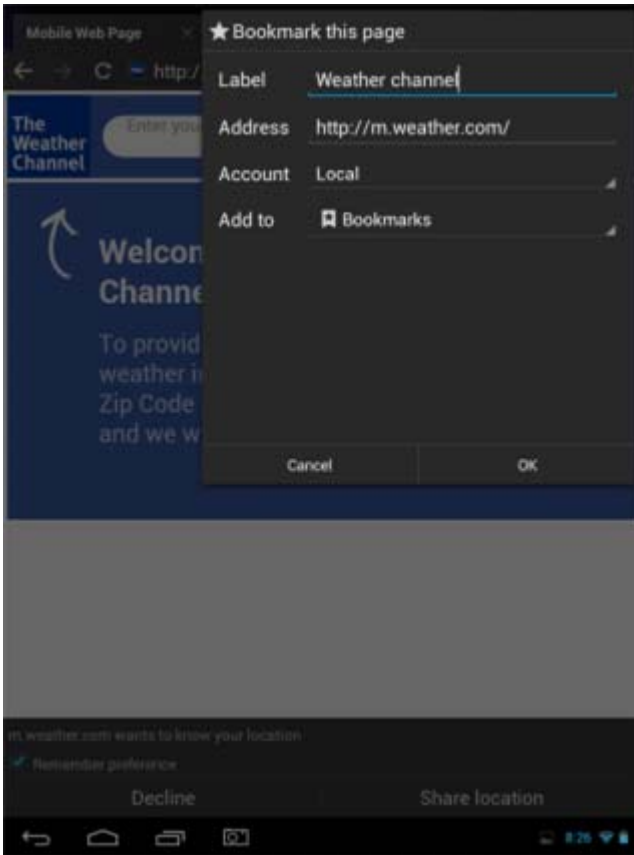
Mobile Web Page

http:/

The Weather Channel

Enter you

Welcon Channe

To provid weather i Zip Code and we w

Bookmark this page

Label Weather channel

Address http://m.weather.com/

Account Local

Add to Bookmarks

Cancel

OK

m.weather.com wants to know your location

Remember preference

Decline

Share location

8:26